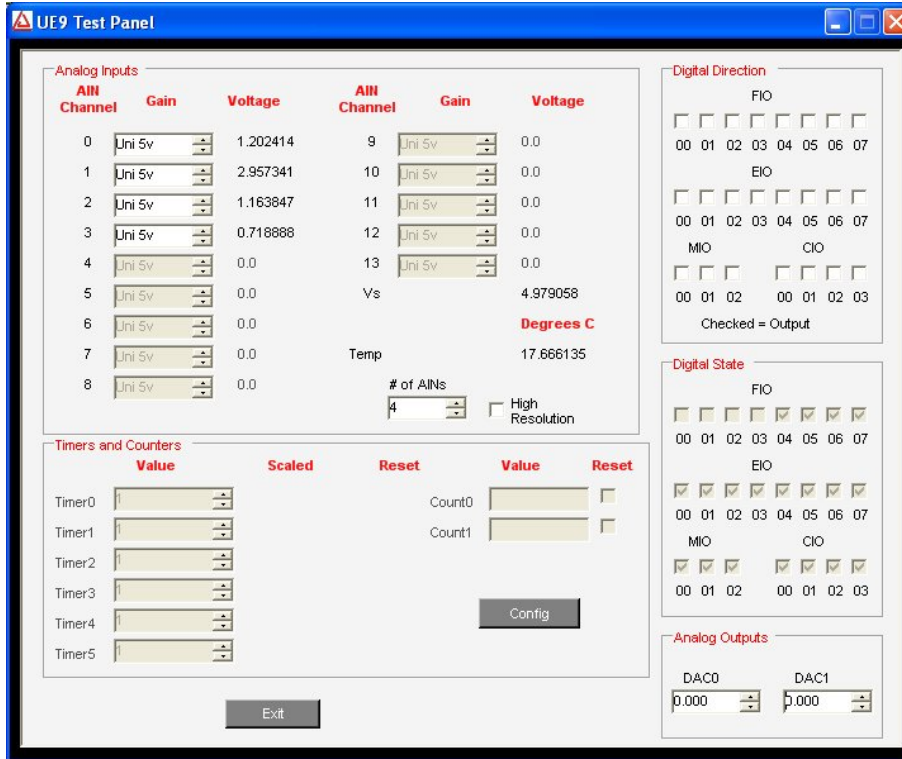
UE9 Test Panel

Analog Inputs

| AIN Channel | Gain | Voltage | AIN Channel | Gain | Voltage |
|---|---|---|---|---|---|
| 0 | Uni 5v | 1.202414 | 9 | Uni 5v | 0.0 |
| 1 | Uni 5v | 2.957341 | 10 | Uni 5v | 0.0 |
| 2 | Uni 5v | 1.163847 | 11 | Uni 5v | 0.0 |
| 3 | Uni 5v | 0.718888 | 12 | Uni 5v | 0.0 |
| 4 | Uni 5v | 0.0 | 13 | Uni 5v | 0.0 |
| 5 | Uni 5v | 0.0 | Vs | | 4.979058 |
| 6 | Uni 5v | 0.0 | | | Degrees C |
| 7 | Uni 5v | 0.0 | Temp | | 17.666135 |
| 8 | Uni 5v | 0.0 | | | |

# of AINs
4
High Resolution

Timers and Counters
Value Scaled Reset Value Reset
Timer0 1
Timer1 1
Timer2 1
Timer3 1
Timer4 1
Timer5 1
Count0
Count1
Config

Exit

Digital Direction
FIO
00 01 02 03 04 05 06 07
EIO
00 01 02 03 04 05 06 07
MIO CIO
00 01 02 00 01 02 03
Checked = Output

Digital State
FIO
00 01 02 03 04 05 06 07
EIO
00 01 02 03 04 05 06 07
MIO CIO
00 01 02 00 01 02 03

Analog Outputs
DAC0 DAC1
0.000 0.000